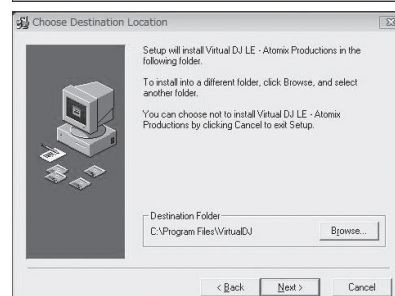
Choose Destination Location

Setup will install Virtual DJ LE - Atomix Productions in the following folder.

To install into a different folder, click Browse, and select another folder.

You can choose not to install Virtual DJ LE - Atomix Productions by clicking Cancel to exit Setup.

Destination Folder

C:\Program Files\VirtualDJ

Browse...

< Back

Next >

Cancel